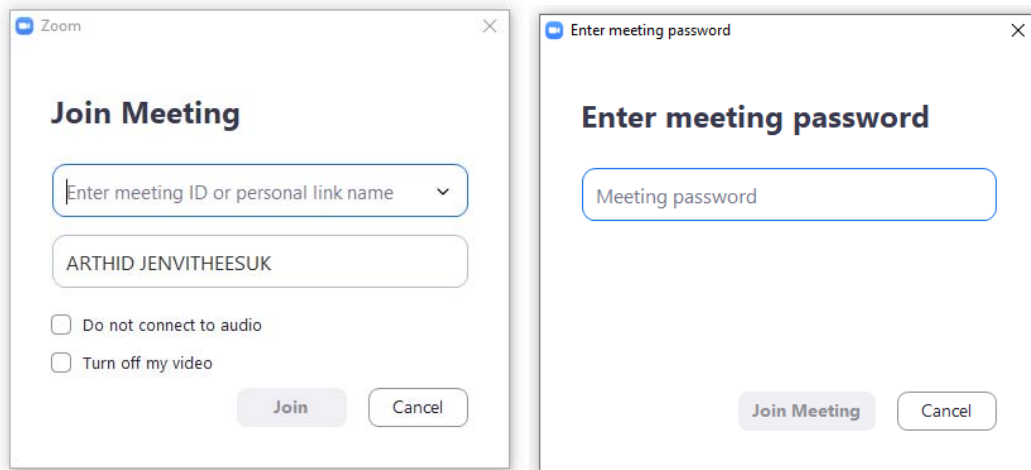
Zoom

Join Meeting

Enter meeting ID or personal link name

ARTHID JENVITHEESUK

Do not connect to audio

Turn off my video

Join

Cancel

Enter meeting password

Enter meeting password

Meeting password

Join Meeting

Cancel